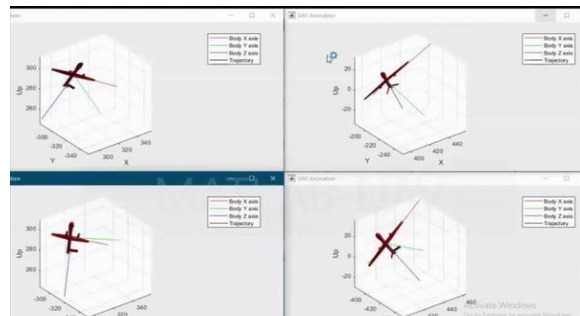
Body X axis
Body Y axis
Body Z axis
Trajectory
Up
300
280
260
-300
-320
-340
Y
300
320
340
X

UAV Animation
Body X axis
Body Y axis
Body Z axis
Trajectory
Up
20
0
-20
-200
-220
-240
Y
400
420
440
X

Body X axis
Body Y axis
Body Z axis
Trajectory
Up
300
280
260
-300
-320
340

UAV Animation
Body X axis
Body Y axis
Body Z axis
Trajectory
Up
20
0
-20
-400
-420
420
440
460
Activate Windows